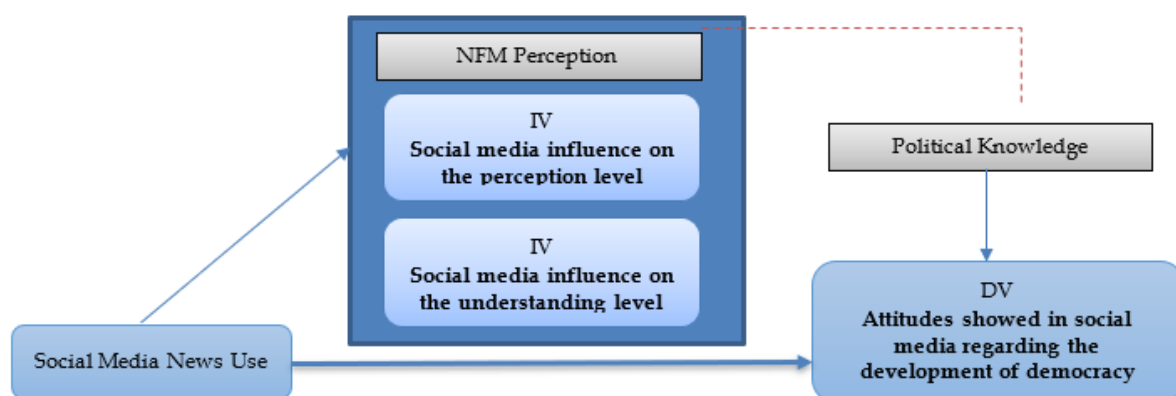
NFM Perception

IV
Social media influence on the perception level

IV
Social media influence on the understanding level

Political Knowledge

Social Media News Use

DV
Attitudes showed in social media regarding the development of democracy